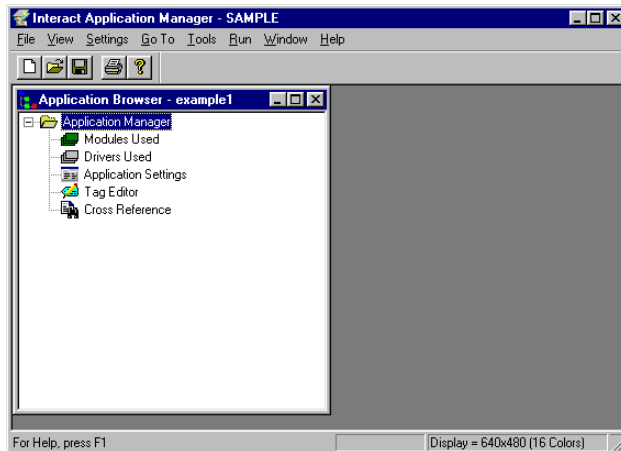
Interact Application Manager - SAMPLE

File View Settings Go To Tools Run Window Help

Application Browser - example1

Application Manager
Modules Used
Drivers Used
Application Settings
Tag Editor
Cross Reference

For Help, press F1

Display = 640x480 (16 Colors)